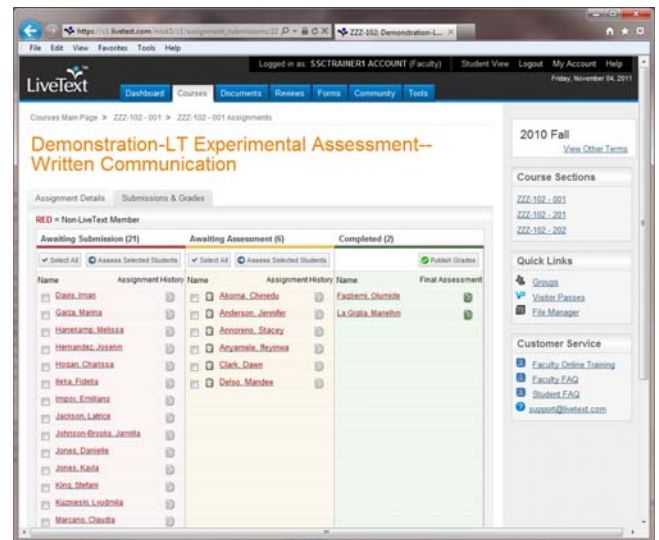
https://c1.livetext.com/misc5/c1/assignment_submissions/32 ZZZ-102: Demonstration-L...

File Edit View Favorites Tools Help

LiveText

Logged in as: SSCTRAINER1 ACCOUNT (Faculty) Student View Logout My Account Help

Friday, November 04, 2011

Dashboard Courses Documents Reviews Forms Community Tools

Courses Main Page > ZZZ-102-001 > ZZZ-102-001 Assignments

Demonstration-LT Experimental Assessment--Written Communication

Assignment Details Submissions & Grades

RED = Non-LiveText Member

| Awaiting Submission (21) | Awaiting Assessment (6) | Completed (2) |
|---|---|---|
| Select All / Assess Selected Students | Select All / Assess Selected Students | Publish Grades |
| Name / Assignment History | Name / Assignment History | Name / Final Assessment |
| Davis, Imian | Akoma, Chinedu | Fagbemi, Olumide |
| Garza, Marina | Anderson, Jennifer | La Giglia, Marellin |
| Hanekamp, Melissa | Annoreno, Stacey | |
| Hernandez, Joselin | Anyamele, Reyimwa | |
| Hogan, Charissa | Clark, Dawn | |
| Iteka, Fidelia | Delso, Mandee | |
| Impoy, Emiliano | | |
| Jackson, Latrice | | |
| Johnson-Brooks, Jamilla | | |
| Jones, Danielle | | |
| Jones, Kayla | | |
| King, Stefani | | |
| Kuzniestri, Ludmila | | |
| Marcano, Claudia | | |

2010 Fall
View Other Terms

Course Sections
ZZZ-102 - 001
ZZZ-102 - 201
ZZZ-102 - 202

Quick Links
Groups
Visitor Passes
File Manager

Customer Service
Faculty Online Training
Faculty FAQ
Student FAQ
support@livetext.com